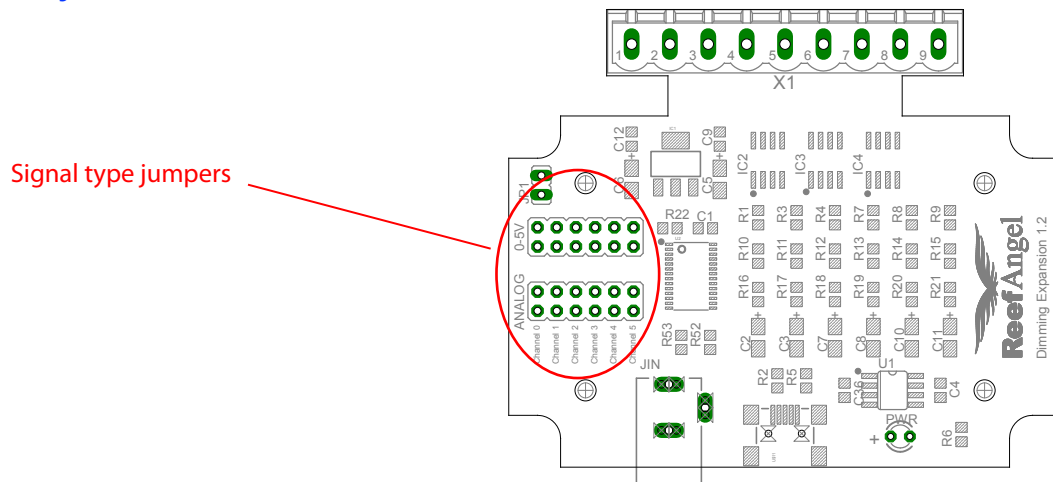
Signal type jumpers

1 2 3 4 5 6 7 8 9
X1

C12
C9
C6
C5
IC2
IC3
IC4
JP1
0-5V
ANALOG
Channel 0
Channel 1
Channel 2
Channel 3
Channel 4
Channel 5
R22
C1
R1 R3 R4 R7 R8 R9
R10 R11 R12 R13 R14 R15
R16 R17 R18 R19 R20 R21
R53
R52
C2 C3 C7 C8 C10 C11
U1
JIN
R2
R5
C36
C4
PWR
R6
Reef Angel
Dimming Expansion 1.2